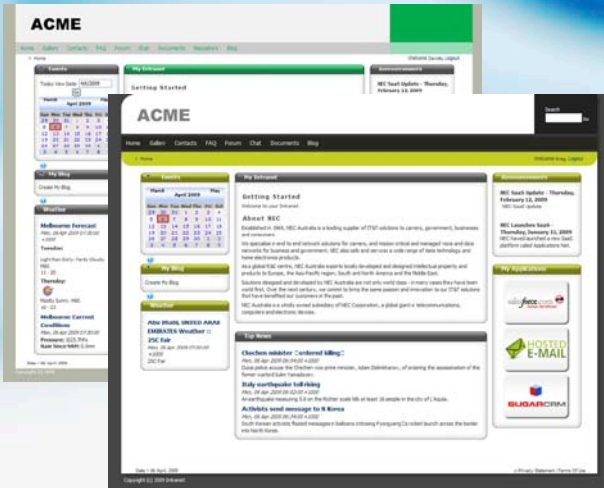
ACME

Home Gallery Contacts FAQ Forum Chat Documents Newsletters Blog

Home

Welcome Dundas. Logout

Events

Todays View Date: 4/6/2009

April 2009

| Sun | Mon | Tue | Wed | Thu | Fri | Sat |
|---|---|---|---|---|---|---|
| 29 | 30 | 31 | 1 | 2 | 3 | 4 |
| 5 | 6 | 7 | 8 | 9 | 10 | 11 |

My Intranet

Getting Started

Announcements

NEC SaaS Update - Thursday, February 12, 2009

My Blog

Create My Blog

Weather

Melbourne Forecast

Mon, 06-Apr-2009 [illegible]

Tuesday:

Light Rain Early. Partly Cloudy. Mild.

Thursday:

Mostly Sunny. Mild.

Melbourne Current Conditions

Mon, 06-Apr-2009 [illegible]

Pressure: 1025.7hPa

Date: 6 Apr 2009

Copyright (c) 2009

ACME

Search

Go

Home Gallery Contacts FAQ Forum Chat Documents Blog

Home

Welcome Greg. Logout

Events

April 2009

| Sun | Mon | Tue | Wed | Thu | Fri | Sat |
|---|---|---|---|---|---|---|
| 29 | 30 | 31 | 1 | 2 | 3 | 4 |
| 5 | 6 | 7 | 8 | 9 | 10 | 11 |
| 12 | 13 | 14 | 15 | 16 | 17 | 18 |
| 19 | 20 | 21 | 22 | 23 | 24 | 25 |
| 26 | 27 | 28 | 29 | 30 | 1 | 2 |
| 3 | 4 | 5 | 6 | 7 | 8 | 9 |

My Blog

Create My Blog

Weather

Abu Dhabi, UNITED ARAB EMIRATES Weather : 25C Fair

Mon, 06-Apr-2009 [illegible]

25C Fair

My Intranet

Getting Started

Welcome to your Intranet

About NEC

Established in 1969, NEC Australia is a leading supplier of IT&T solutions to carriers, government, business and consumers.

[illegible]

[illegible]

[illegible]

NEC Australia is a wholly owned subsidiary of NEC Corporation, a global giant in telecommunications, computers and electronic devices.

Top News

Chechen minister Ordered killing

Mon, 06-Apr-2009 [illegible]

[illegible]

Italy earthquake toll rising

Mon, 06-Apr-2009 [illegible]

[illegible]

Activists send message to N Korea

Mon, 06-Apr-2009 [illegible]

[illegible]

Announcements

NEC SaaS Update - Thursday, February 12, 2009

NEC SaaS Update

NEC Launches SaaS - Thursday, January 15, 2009

NEC have launched a new SaaS platform called Applications Net.

My Applications

salesforce.com

HOSTED E-MAIL

SUGARCRM

Date: 6 Apr 2009

Privacy Statement | Terms Of Use

Copyright (c) 2009 Intranet